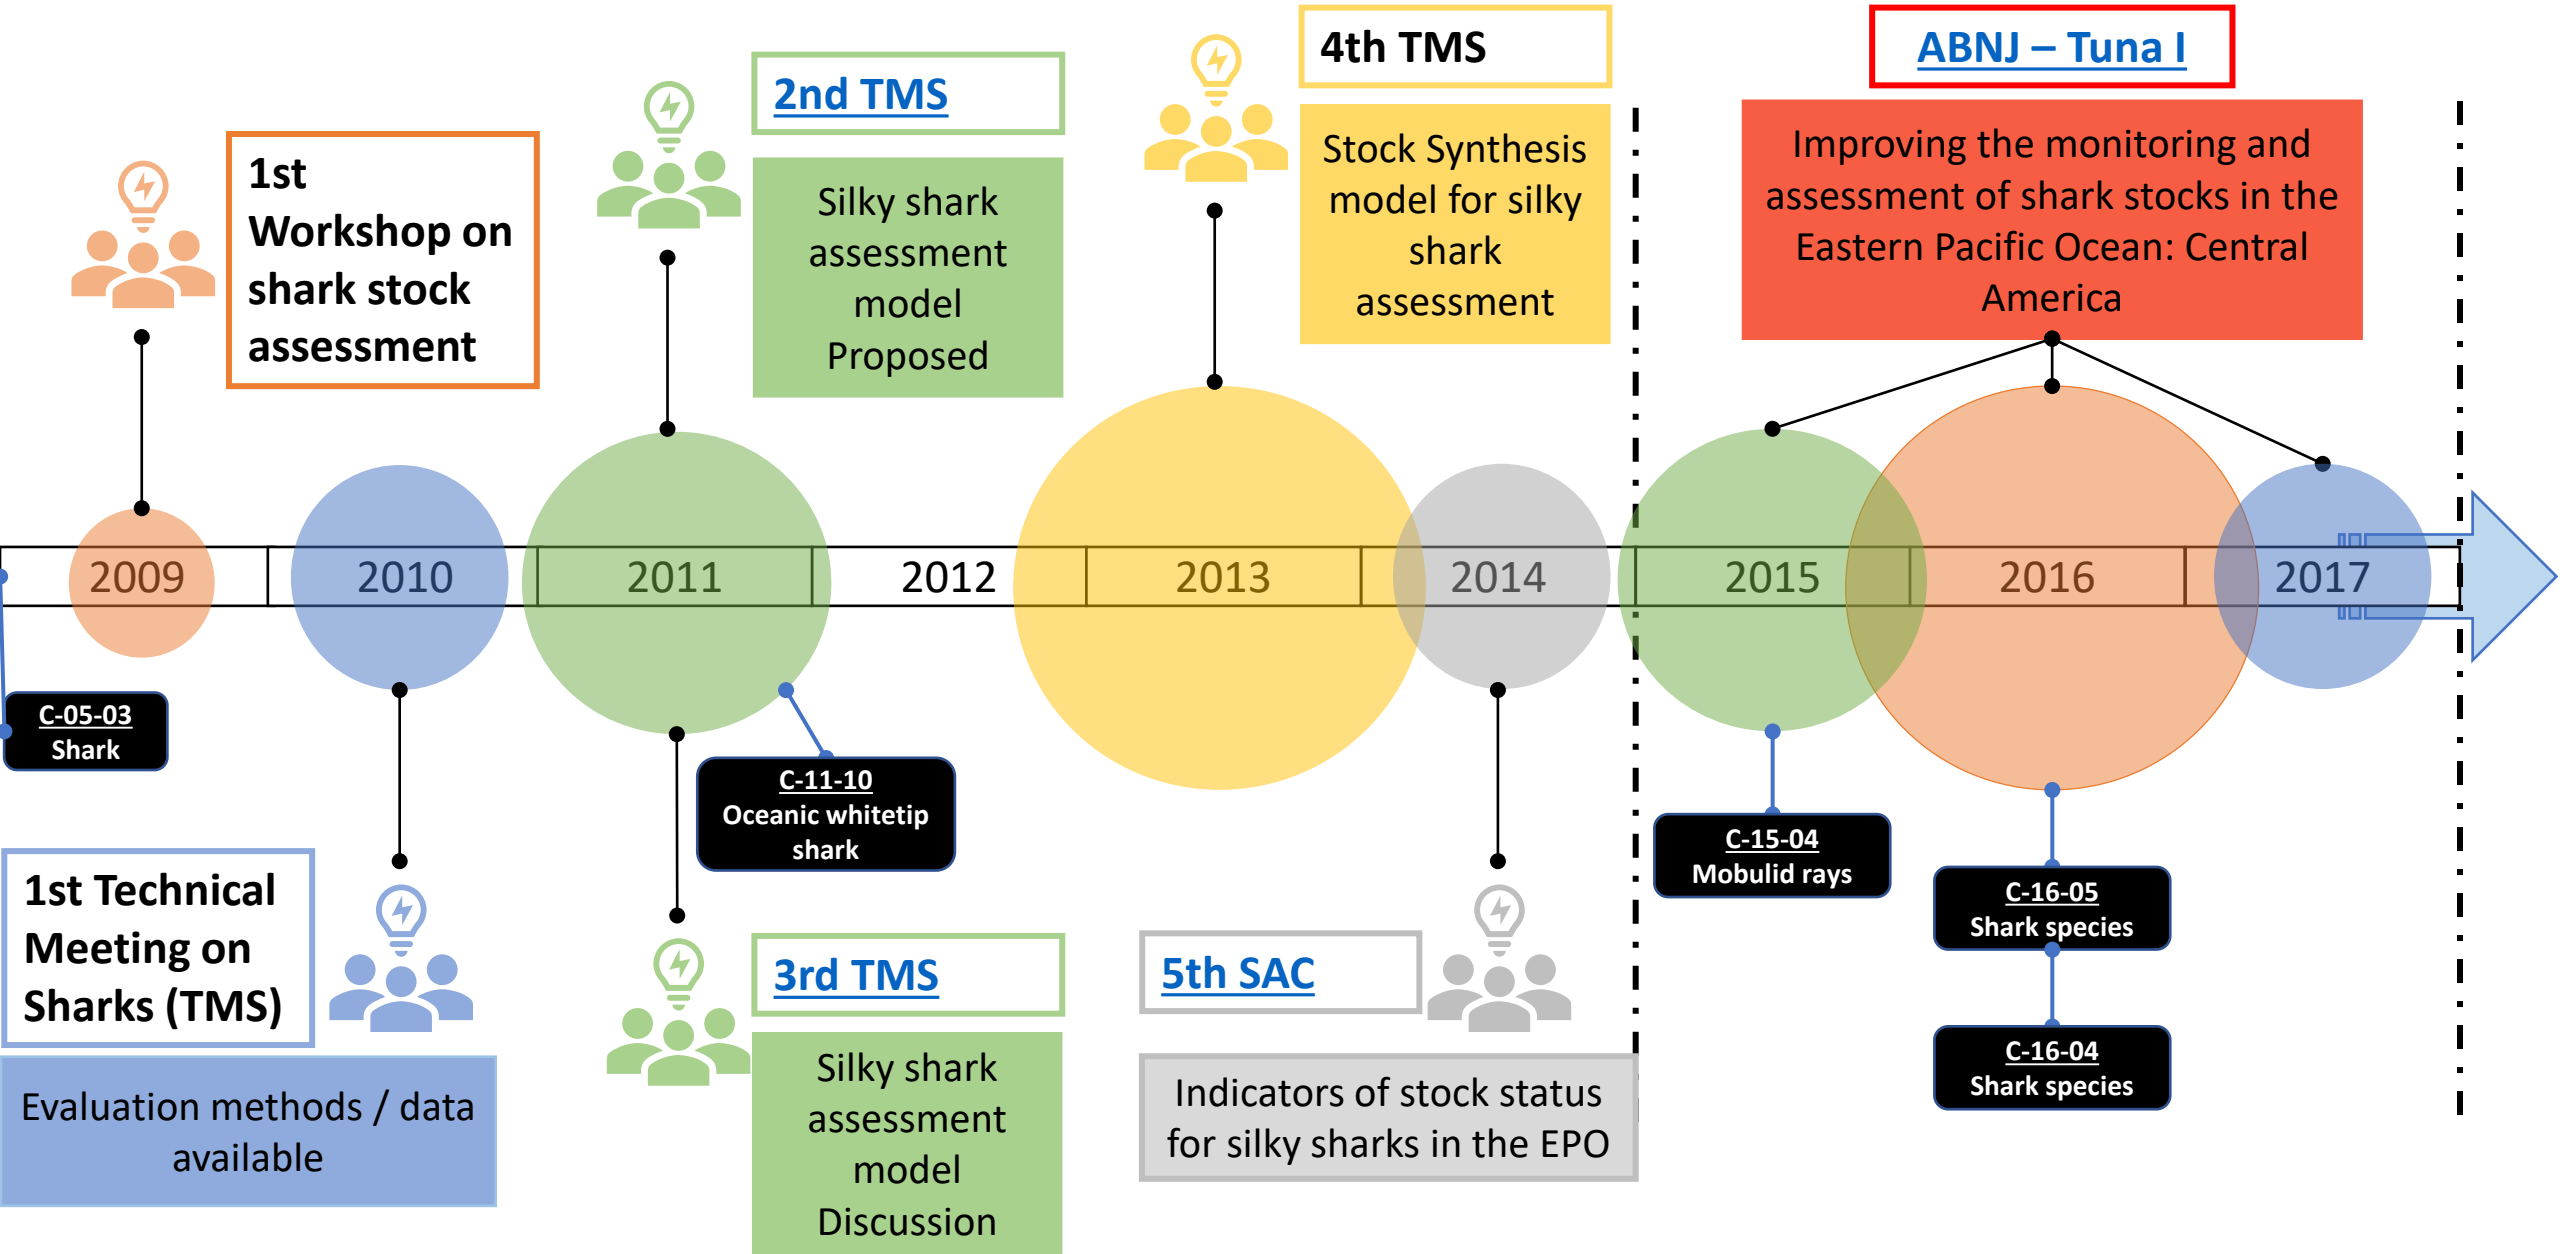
1st Workshop on shark stock assessment

2nd TMS

Silky shark assessment model Proposed

4th TMS

Stock Synthesis model for silky shark assessment

ABNJ – Tuna I

Improving the monitoring and assessment of shark stocks in the Eastern Pacific Ocean: Central America

2009

2010

2011

2012

2013

2014

2015

2016

2017

C-05-03
Shark

C-11-10
Oceanic whitetip shark

C-15-04
Mobulid rays

C-16-05
Shark species

C-16-04
Shark species

1st Technical Meeting on Sharks (TMS)

Evaluation methods / data available

3rd TMS

Silky shark assessment model Discussion

5th SAC

Indicators of stock status for silky sharks in the EPO